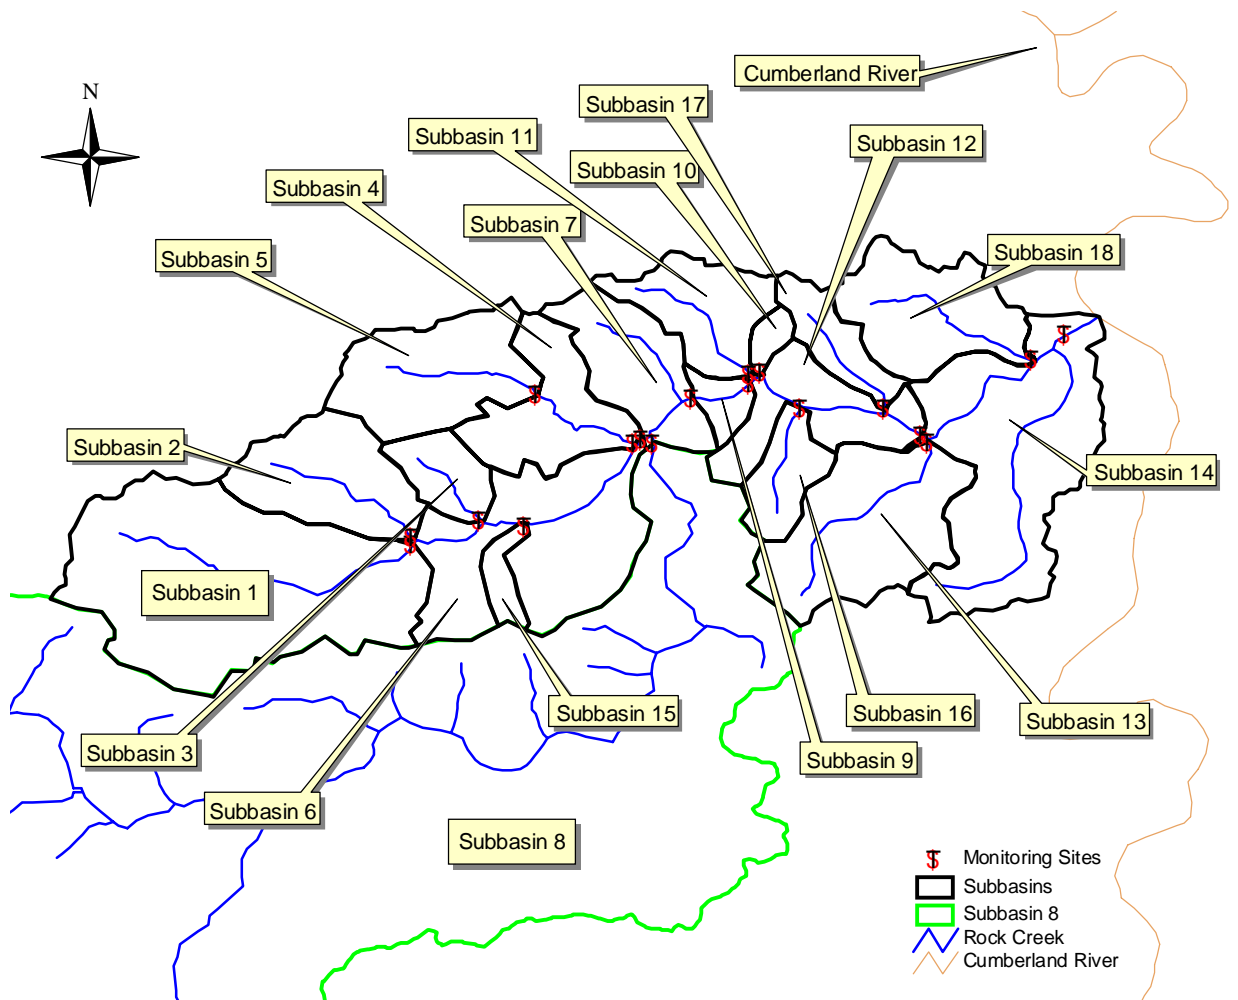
N

Cumberland River

Subbasin 17

Subbasin 11

Subbasin 12

Subbasin 10

Subbasin 4

Subbasin 7

Subbasin 18

Subbasin 5

Subbasin 2

Subbasin 14

Subbasin 1

Subbasin 15

Subbasin 16

Subbasin 13

Subbasin 3

Subbasin 9

Subbasin 6

Subbasin 8

Monitoring Sites
Subbasins
Subbasin 8
Rock Creek
Cumberland River